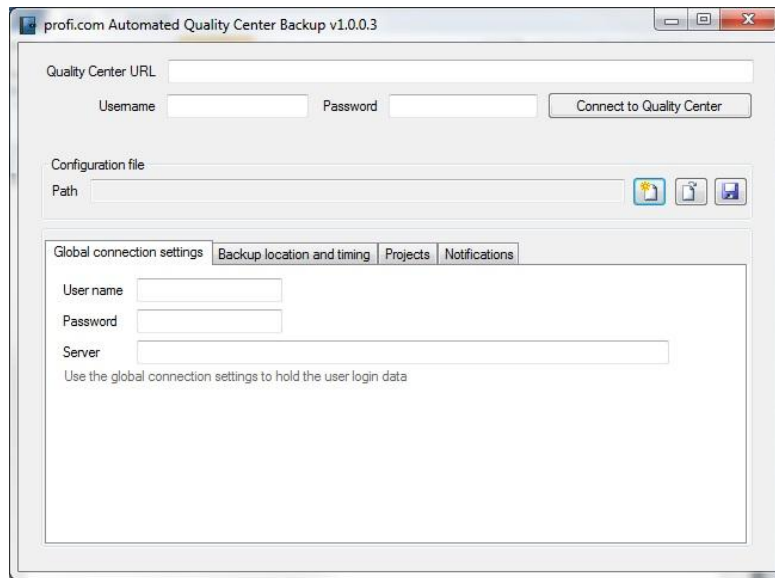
profi.com Automated Quality Center Backup v1.0.0.3

Quality Center URL

Username

Password

Connect to Quality Center

Configuration file

Path

Global connection settings

Backup location and timing

Projects

Notifications

User name

Password

Server

Use the global connection settings to hold the user login data